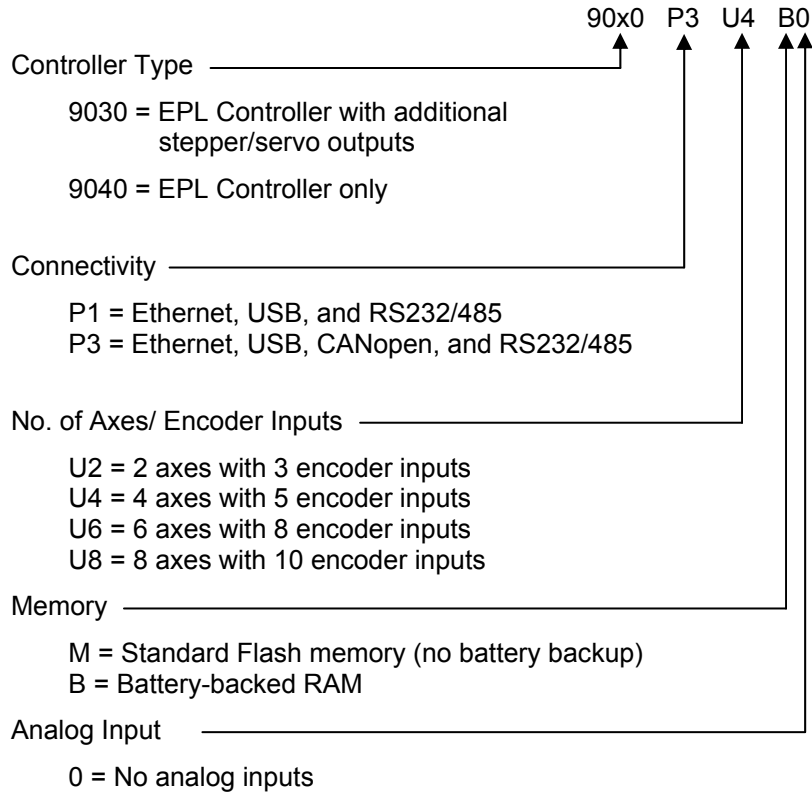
90x0 P3 U4 B0

Controller Type

9030 = EPL Controller with additional stepper/servo outputs

9040 = EPL Controller only

Connectivity

P1 = Ethernet, USB, and RS232/485
P3 = Ethernet, USB, CANopen, and RS232/485

No. of Axes/ Encoder Inputs

U2 = 2 axes with 3 encoder inputs
U4 = 4 axes with 5 encoder inputs
U6 = 6 axes with 8 encoder inputs
U8 = 8 axes with 10 encoder inputs

Memory

M = Standard Flash memory (no battery backup)
B = Battery-backed RAM

Analog Input

0 = No analog inputs